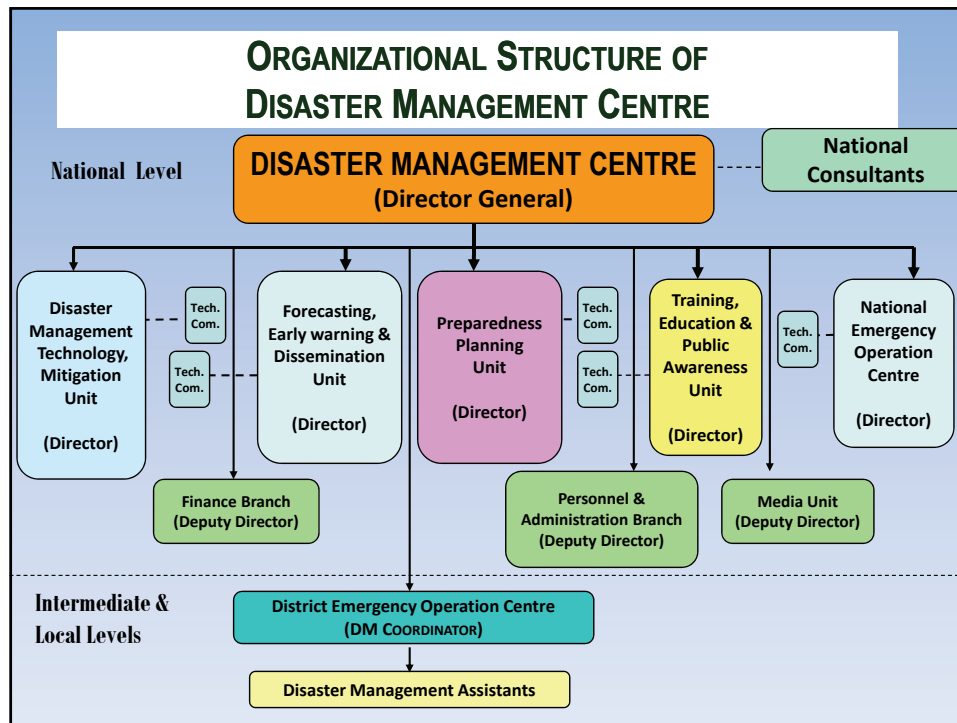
ORGANIZATIONAL STRUCTURE OF DISASTER MANAGEMENT CENTRE

National Level

DISASTER MANAGEMENT CENTRE
(Director General)

National Consultants

Disaster Management Technology, Mitigation Unit

(Director)

Tech. Com.

Tech. Com.

Forecasting, Early warning & Dissemination Unit

(Director)

Preparedness Planning Unit

(Director)

Tech. Com.

Tech. Com.

Training, Education & Public Awareness Unit

(Director)

Tech. Com.

National Emergency Operation Centre

(Director)

Finance Branch
(Deputy Director)

Personnel & Administration Branch
(Deputy Director)

Media Unit
(Deputy Director)

Intermediate & Local Levels

District Emergency Operation Centre
(DM COORDINATOR)

Disaster Management Assistants